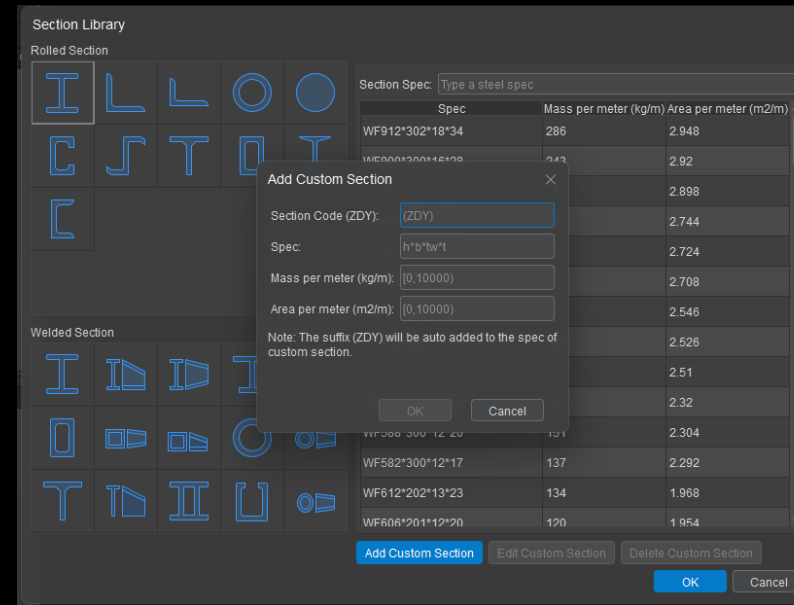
Section Library

Rolled Section

Welded Section

Section Spec: Type a steel spec

| Spec | Mass per meter (kg/m) | Area per meter (m2/m) |
|---|---|---|
| WF912*302*18*34 | 286 | 2.948 |
| WF900*300*16*28 | 243 | 2.92 |
| | | 2.898 |
| | | 2.744 |
| | | 2.724 |
| | | 2.708 |
| | | 2.546 |
| | | 2.526 |
| | | 2.51 |
| | | 2.32 |
| WF588*300*12*20 | 151 | 2.304 |
| WF582*300*12*17 | 137 | 2.292 |
| WF612*202*13*23 | 134 | 1.968 |
| WF606*201*12*20 | 120 | 1.954 |

Add Custom Section

Section Code (ZDY): (ZDY)

Spec: h*b*tw*t

Mass per meter (kg/m): [0,10000)

Area per meter (m2/m): [0,10000)

Note: The suffix (ZDY) will be auto added to the spec of custom section.

OK Cancel

Add Custom Section Edit Custom Section Delete Custom Section

OK Cancel